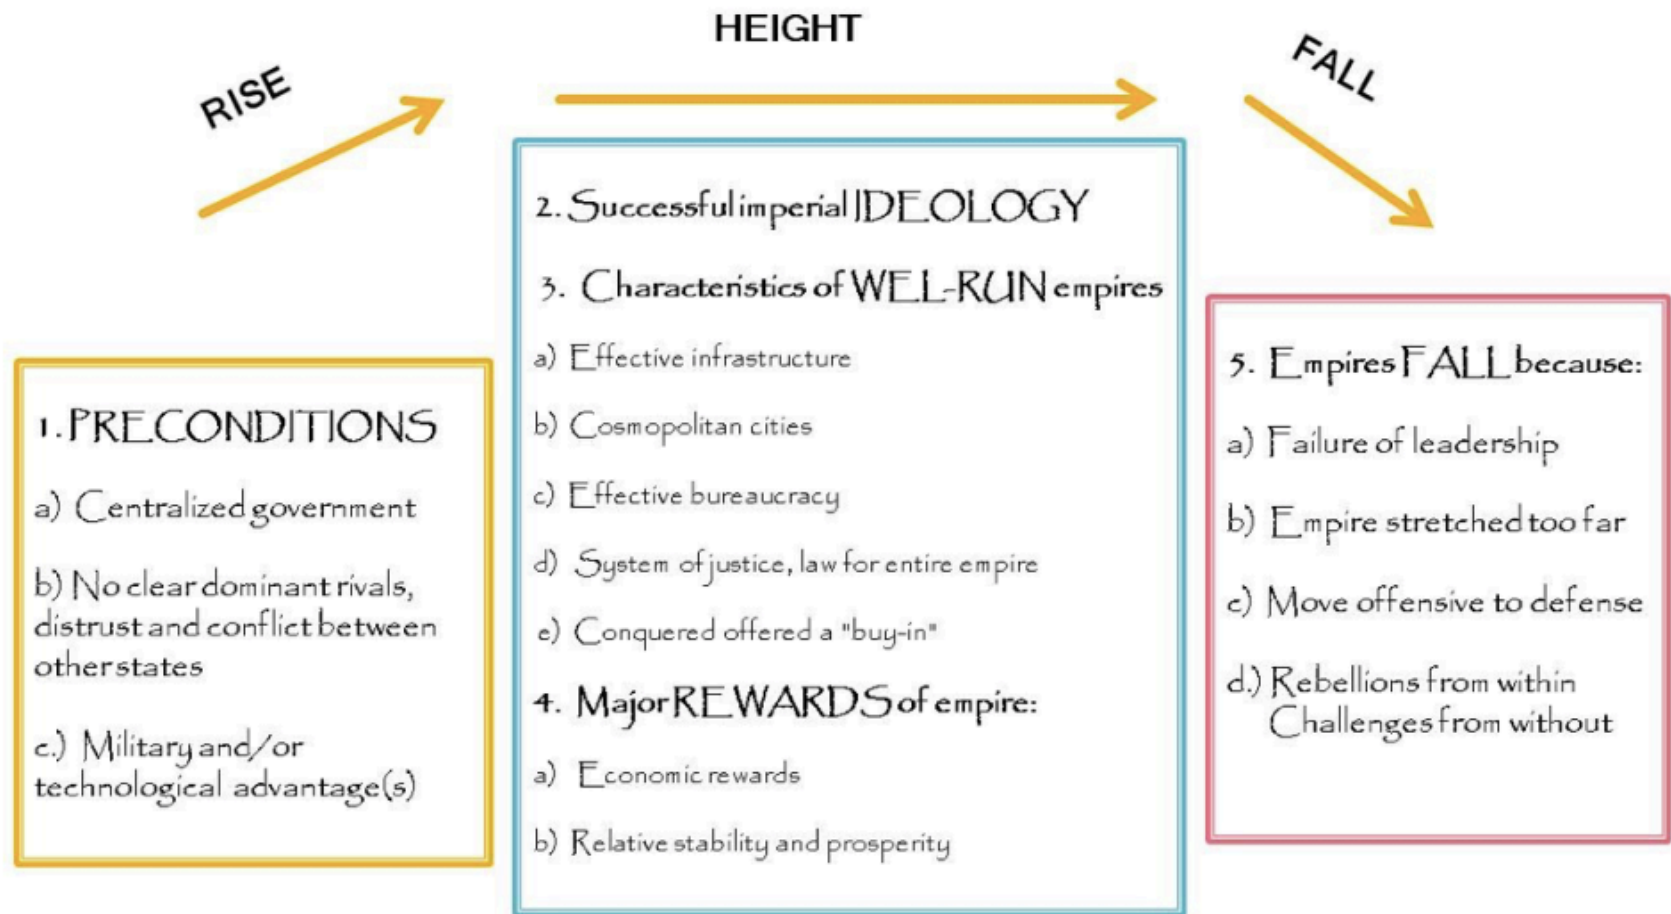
RISE

HEIGHT

FALL

1. PRECONDITIONS

a) Centralized government

b) No clear dominant rivals, distrust and conflict between other states

c.) Military and/or technological advantage(s)

2. Successful imperial IDEOLOGY

3. Characteristics of WEL-RUN empires

a) Effective infrastructure

b) Cosmopolitan cities

c) Effective bureaucracy

d) System of justice, law for entire empire

e) Conquered offered a "buy-in"

4. Major REWARDS of empire:

a) Economic rewards

b) Relative stability and prosperity

5. Empires FALL because:

a) Failure of leadership

b) Empire stretched too far

c) Move offensive to defense

d.) Rebellions from within
Challenges from without